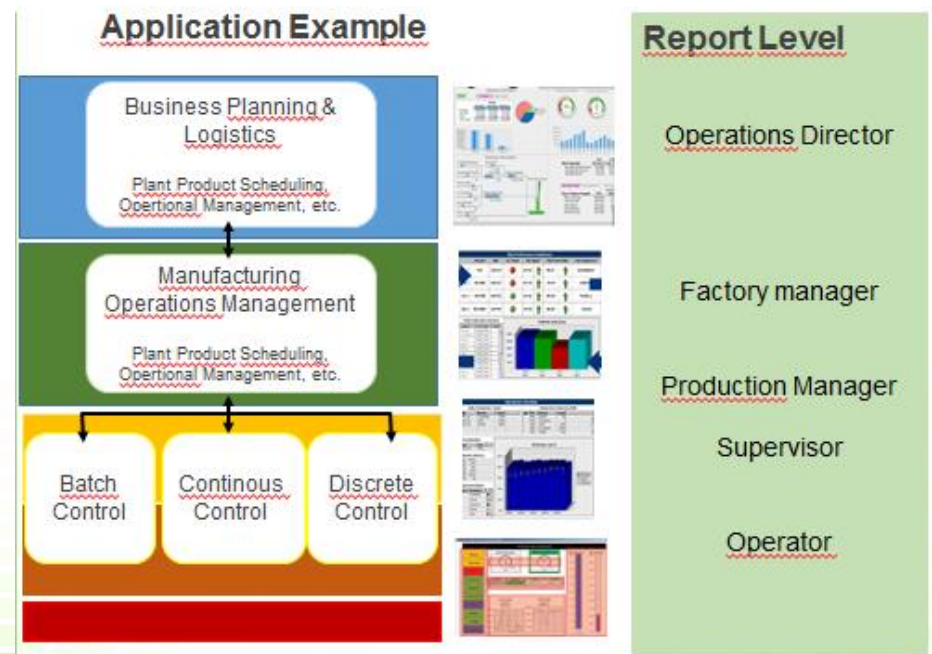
Application Example

Business Planning & Logistics

Plant Product Scheduling, Opertional Management, etc.

Manufacturing Operations Management

Plant Product Scheduling, Opertional Management, etc.

Batch Control

Continous Control

Discrete Control

Report Level

Operations Director

Factory manager

Production Manager

Supervisor

Operator